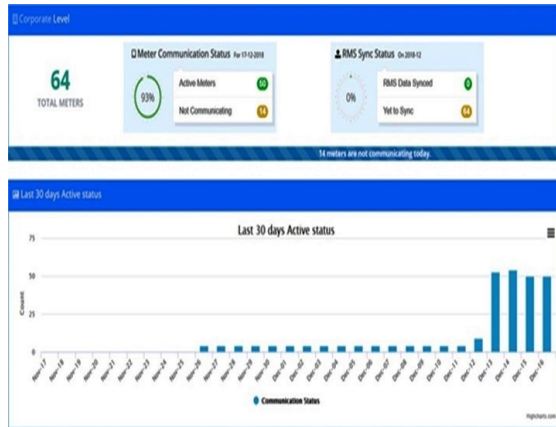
Corporate Level

64
TOTAL METERS

Meter Communication Status For 17-12-2018

93%

Active Meters 50

Not Communicating 14

RMS Sync Status On 2018-12

0%

RMS Data Synced 0

Yet to Sync 64

14 meters are not communicating today.

Last 30 days Active status

Last 30 days Active status

75

50

25

0

Count

Nov-17 Nov-18 Nov-19 Nov-20 Nov-21 Nov-22 Nov-23 Nov-24 Nov-25 Nov-26 Nov-27 Nov-28 Nov-29 Nov-30 Dec-01 Dec-02 Dec-03 Dec-04 Dec-05 Dec-06 Dec-07 Dec-08 Dec-09 Dec-10 Dec-11 Dec-12 Dec-13 Dec-14 Dec-15 Dec-16

Communication Status

Highcharts.com